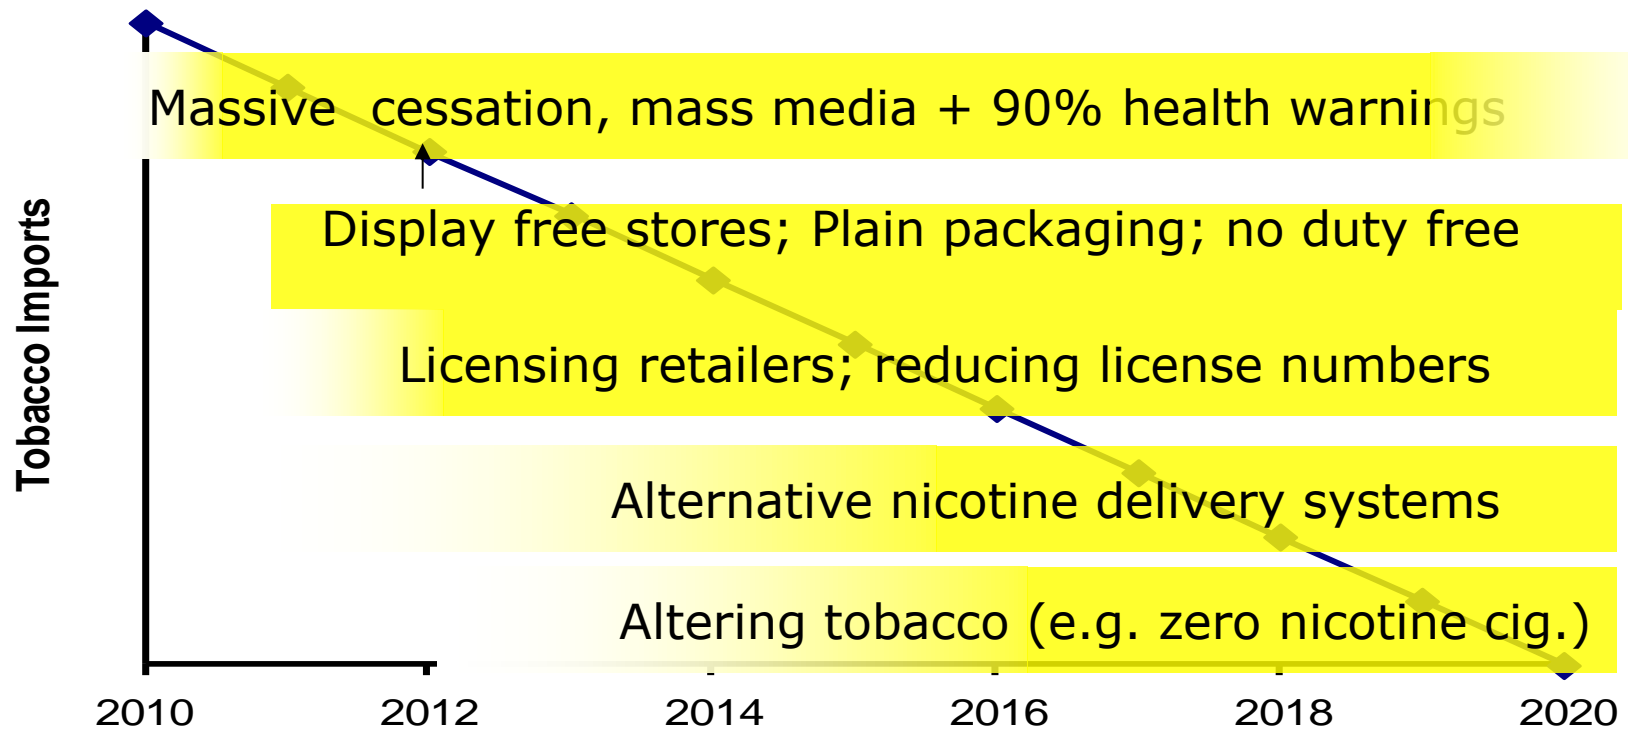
Massive cessation, mass media + 90% health warnings

Display free stores; Plain packaging; no duty free

Licensing retailers; reducing license numbers

Alternative nicotine delivery systems

Altering tobacco (e.g. zero nicotine cig.)

Tobacco Imports

2010
2012
2014
2016
2018
2020